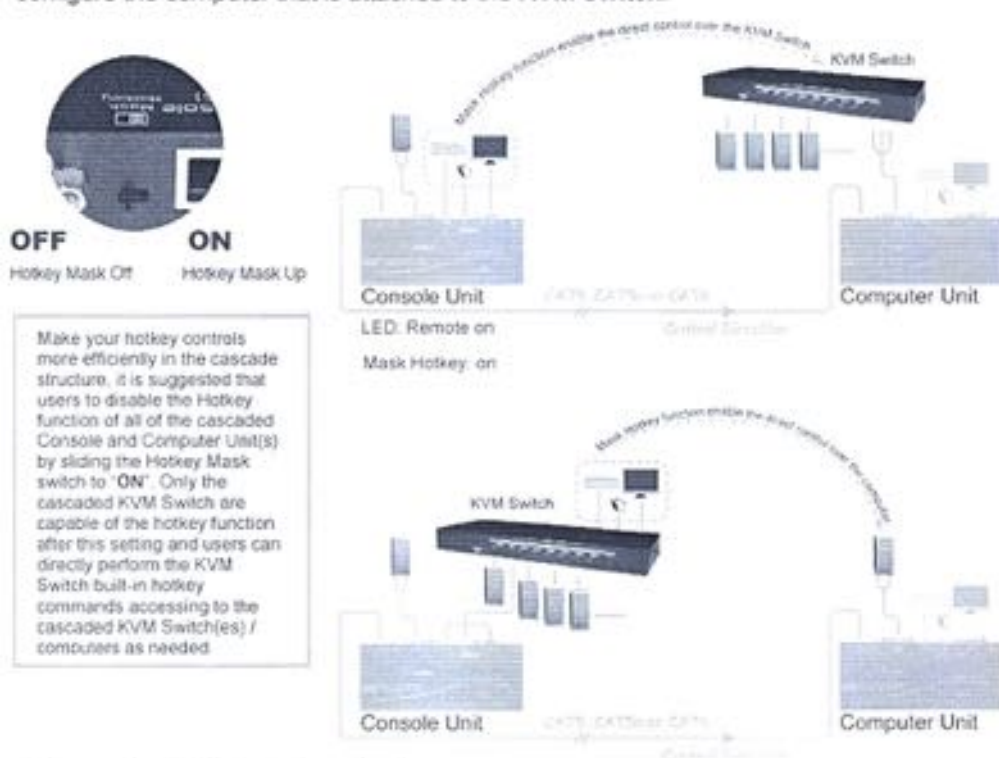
Configure the computer that is attached to the KVM Switch

Make hotkey function enable the direct control over the KVM Switch

KVM Switch

OFF
Hotkey Mask Off

ON
Hotkey Mask Up

Console Unit

CAT5, CAT5e or CAT6

Computer Unit

LED: Remote on

Control Direction

Mask Hotkey: on

Make your hotkey controls more efficiently in the cascade structure, it is suggested that users to disable the Hotkey function of all of the cascaded Console and Computer Unit(s) by sliding the Hotkey Mask switch to "ON". Only the cascaded KVM Switch are capable of the hotkey function after this setting and users can directly perform the KVM Switch built-in hotkey commands accessing to the cascaded KVM Switch(es) / computers as needed.

Mask hotkey function enable the direct control over the computer

KVM Switch

Console Unit

CAT5, CAT5e or CAT6

Computer Unit

Control Direction